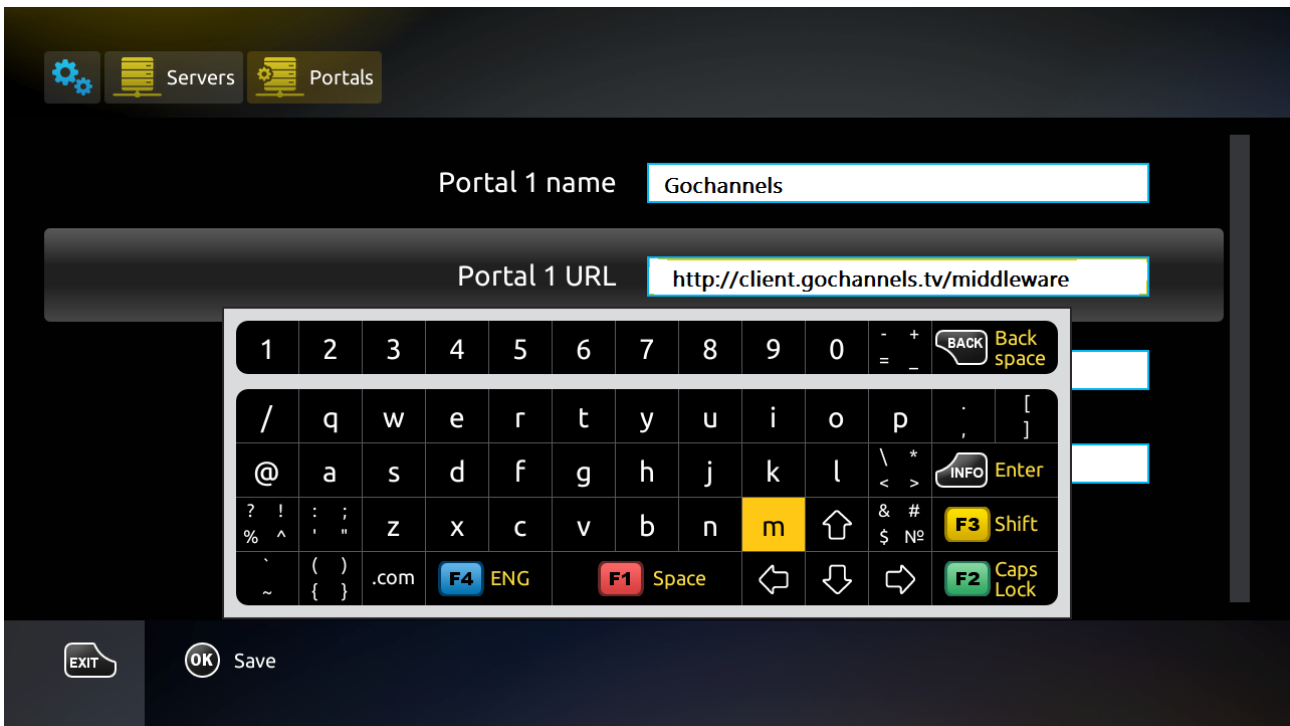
Servers Portals

Portal 1 name Gochannels

Portal 1 URL http://client.gochannels.tv/middleware

| 1 | 2 | 3 | 4 | 5 | 6 | 7 | 8 | 9 | 0 | - + = _ | BACK Back space |
|---|---|---|---|---|---|---|---|---|---|---|---|

| / | q | w | e | r | t | y | u | i | o | p | . , | [ ] |
|---|---|---|---|---|---|---|---|---|---|---|---|---|
| @ | a | s | d | f | g | h | j | k | l | \ * < > | INFO Enter | |
| ? ! % ^ | : ; ' " | z | x | c | v | b | n | m | ⇧ | & # $ № | F3 Shift | |
| ` ~ | ( ) { } | .com | F4 ENG | | F1 Space | | ⇦ | ⇩ | ⇨ | F2 Caps Lock | | |

EXIT

OK Save